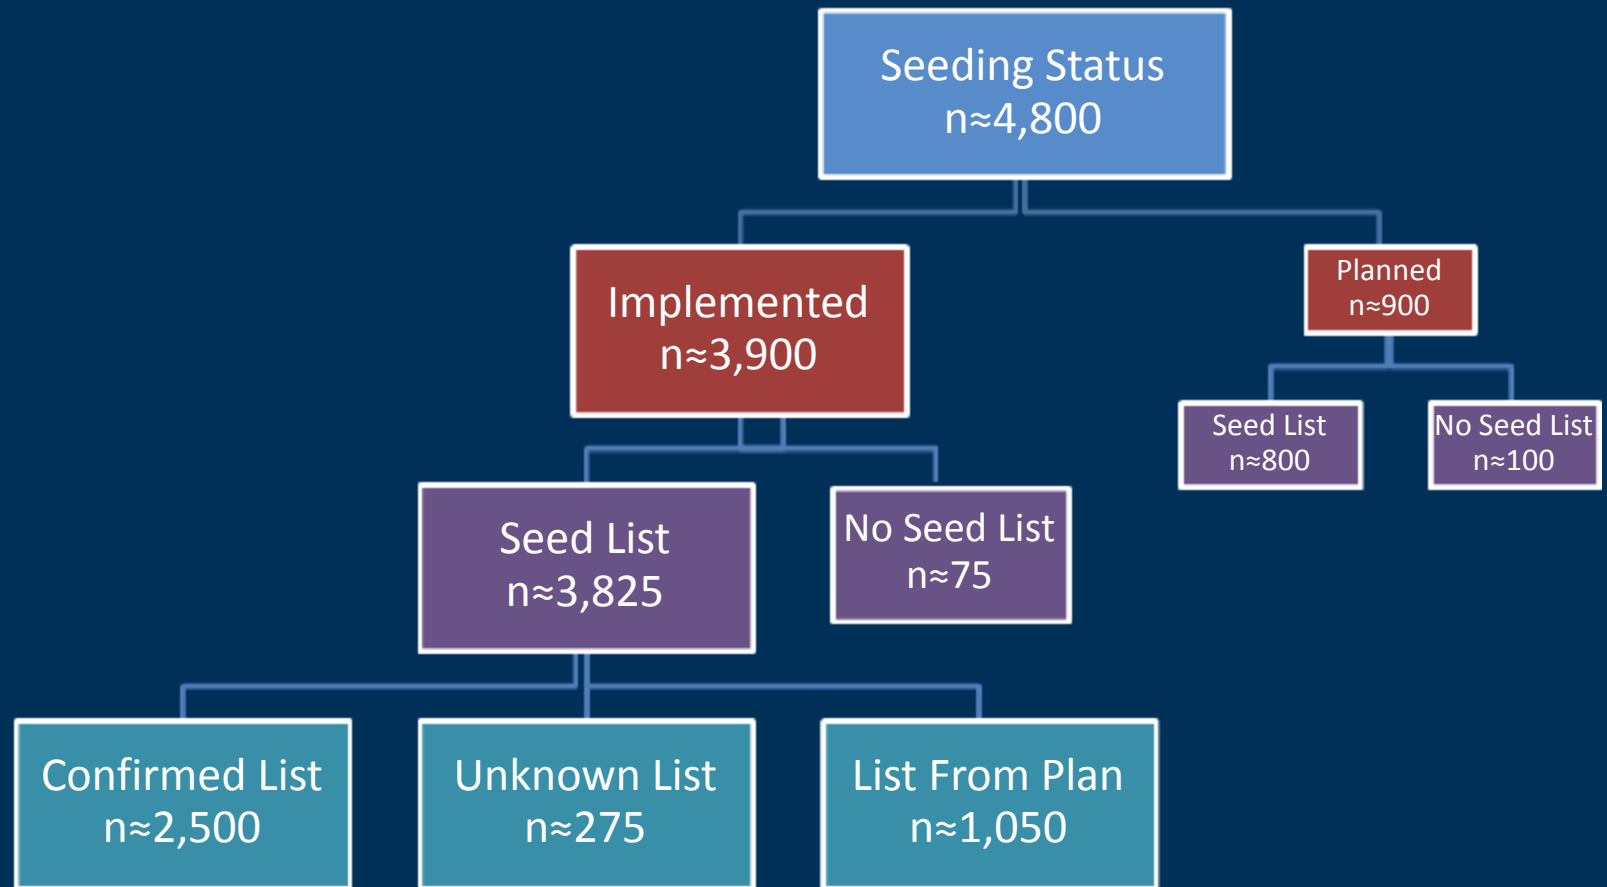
Seeding Status
n≈4,800

Implemented
n≈3,900

Planned
n≈900

Seed List
n≈800

No Seed List
n≈100

Seed List
n≈3,825

No Seed List
n≈75

Confirmed List
n≈2,500

Unknown List
n≈275

List From Plan
n≈1,050